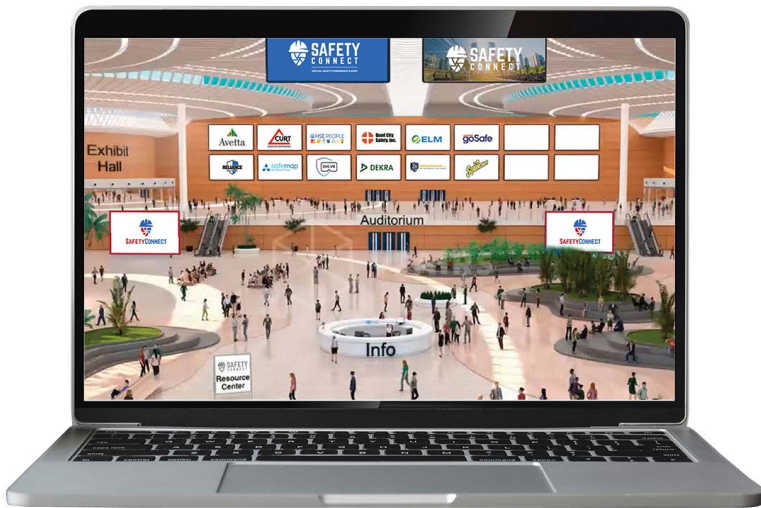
SAFETY CONNECT

SAFETY CONNECT

Exhibit Hall

Avetta

CURT

HSE PEOPLE

Quad City Safety, Inc.

ELM

goSafe

RELIANCE

safemap

DEKRA

Auditorium

SAFETYCONNECT

SAFETYCONNECT

Info

SAFETY CONNECT

Resource Center